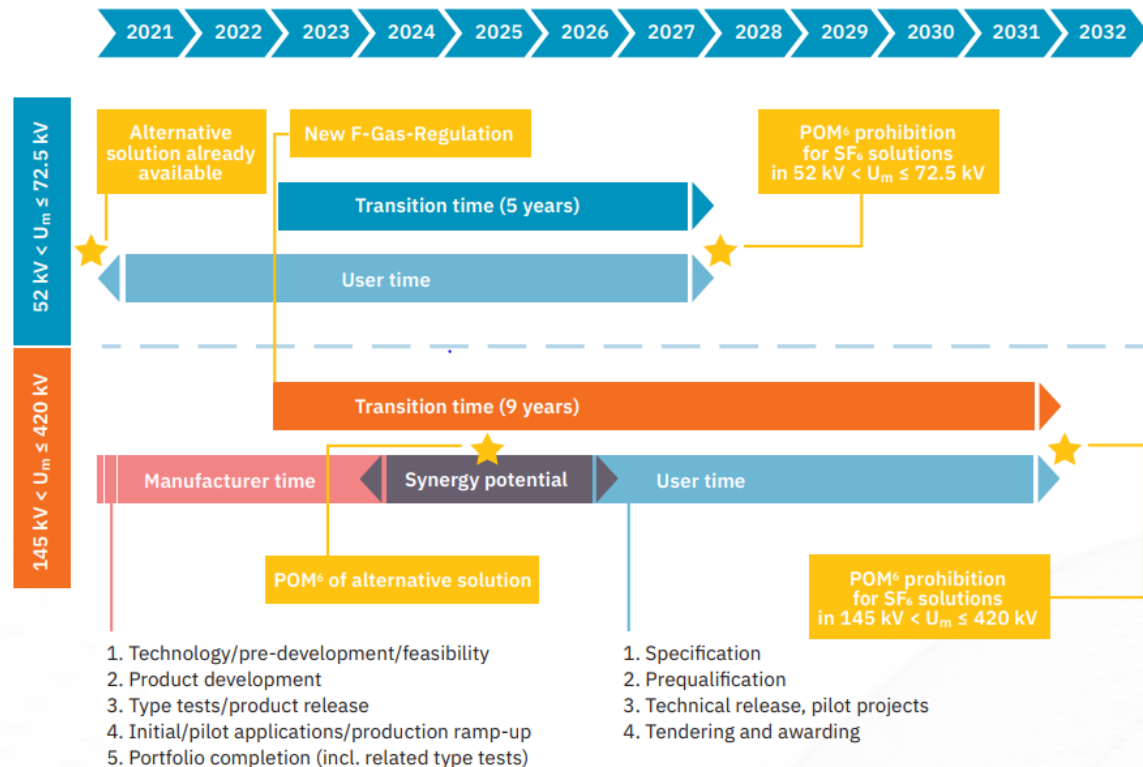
2021 2022 2023 2024 2025 2026 2027 2028 2029 2030 2031 2032

$52 \text{ kV} < U_m \leq 72.5 \text{ kV}$

Alternative solution already available

New F-Gas-Regulation

POM$^6$ prohibition for $SF_6$ solutions in $52 \text{ kV} < U_m \leq 72.5 \text{ kV}$

Transition time (5 years)

User time

$145 \text{ kV} < U_m \leq 420 \text{ kV}$

Transition time (9 years)

Manufacturer time

Synergy potential

User time

POM$^6$ of alternative solution

POM$^6$ prohibition for $SF_6$ solutions in $145 \text{ kV} < U_m \leq 420 \text{ kV}$

1. Technology/pre-development/feasibility
2. Product development
3. Type tests/product release
4. Initial/pilot applications/production ramp-up
5. Portfolio completion (incl. related type tests)

1. Specification
2. Prequalification
3. Technical release, pilot projects
4. Tendering and awarding